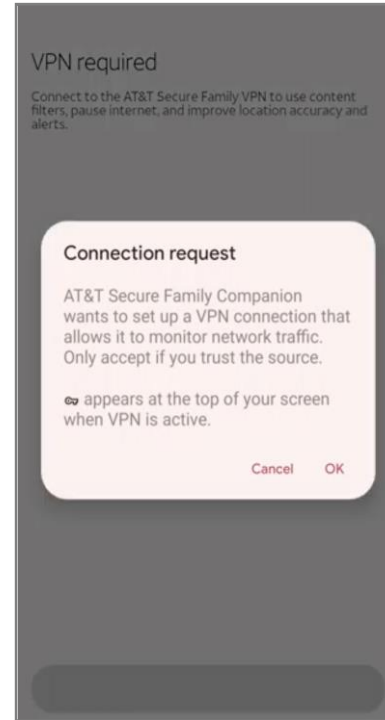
VPN required

Connect to the AT&T Secure Family VPN to use content filters, pause internet, and improve location accuracy and alerts.

Connection request

AT&T Secure Family Companion wants to set up a VPN connection that allows it to monitor network traffic. Only accept if you trust the source.

appears at the top of your screen when VPN is active.

Cancel OK